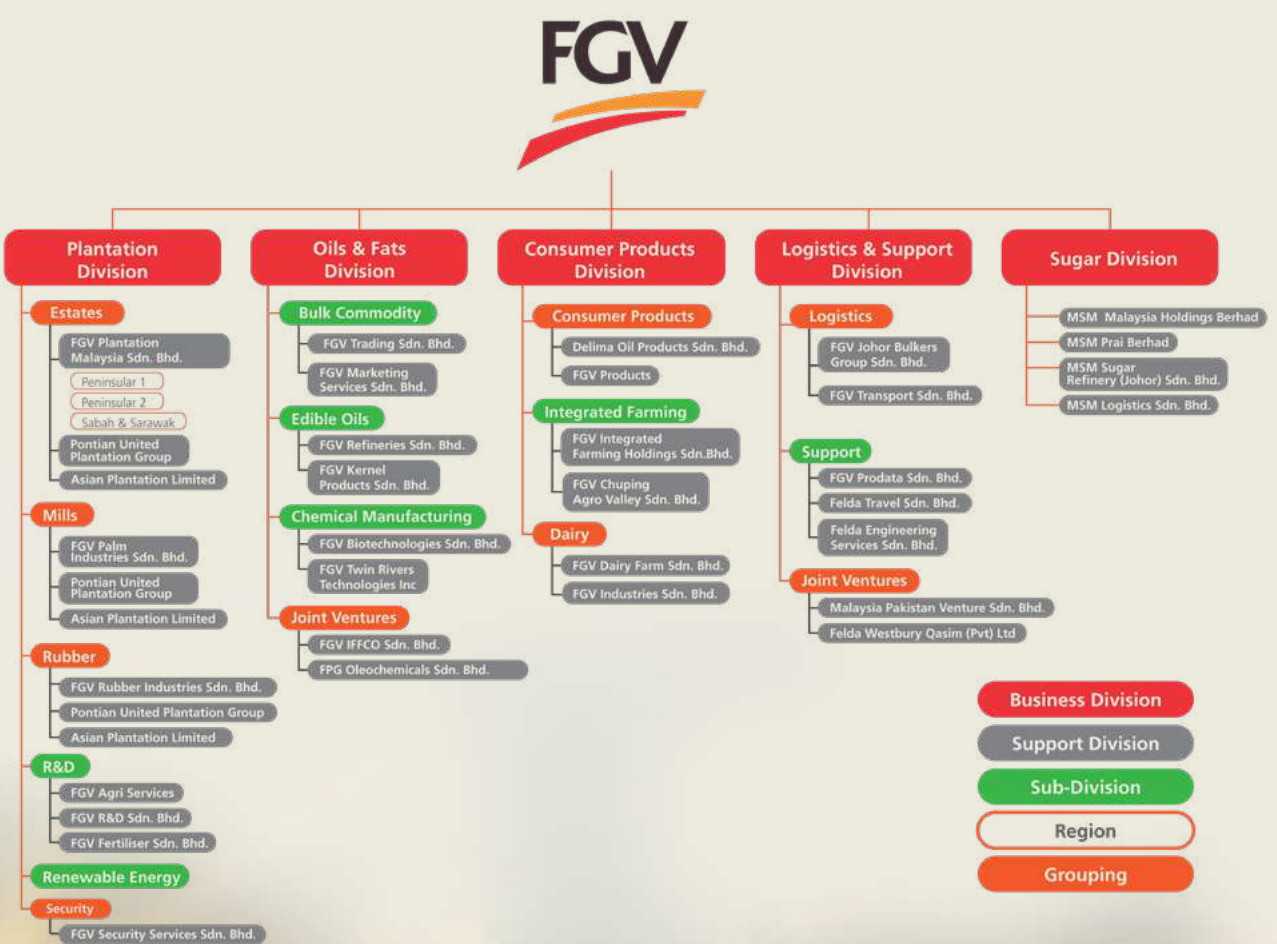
FGV

Plantation Division

Estates
FGV Plantation Malaysia Sdn. Bhd.
Peninsular 1
Peninsular 2
Sabah & Sarawak
Pontian United Plantation Group
Asian Plantation Limited

Mills
FGV Palm Industries Sdn. Bhd.
Pontian United Plantation Group
Asian Plantation Limited

Rubber
FGV Rubber Industries Sdn. Bhd.
Pontian United Plantation Group
Asian Plantation Limited

R&D
FGV Agri Services
FGV R&D Sdn. Bhd.
FGV Fertiliser Sdn. Bhd.

Renewable Energy

Security
FGV Security Services Sdn. Bhd.

Oils & Fats Division

Bulk Commodity
FGV Trading Sdn. Bhd.
FGV Marketing Services Sdn. Bhd.

Edible Oils
FGV Refineries Sdn. Bhd.
FGV Kernel Products Sdn. Bhd.

Chemical Manufacturing
FGV Biotechnologies Sdn. Bhd.
FGV Twin Rivers Technologies Inc

Joint Ventures
FGV IFFCO Sdn. Bhd.
FPG Oleochemicals Sdn. Bhd.

Consumer Products Division

Consumer Products
Delima Oil Products Sdn. Bhd.
FGV Products

Integrated Farming
FGV Integrated Farming Holdings Sdn.Bhd.
FGV Chuping Agro Valley Sdn. Bhd.

Dairy
FGV Dairy Farm Sdn. Bhd.
FGV Industries Sdn. Bhd.

Logistics & Support Division

Logistics
FGV Johor Bulkers Group Sdn. Bhd.
FGV Transport Sdn. Bhd.

Support
FGV Prodata Sdn. Bhd.
Felda Travel Sdn. Bhd.
Felda Engineering Services Sdn. Bhd.

Joint Ventures
Malaysia Pakistan Venture Sdn. Bhd.
Felda Westbury Qasim (Pvt) Ltd

Sugar Division
MSM Malaysia Holdings Berhad
MSM Prai Berhad
MSM Sugar Refinery (Johor) Sdn. Bhd.
MSM Logistics Sdn. Bhd.

Business Division
Support Division
Sub-Division
Region
Grouping